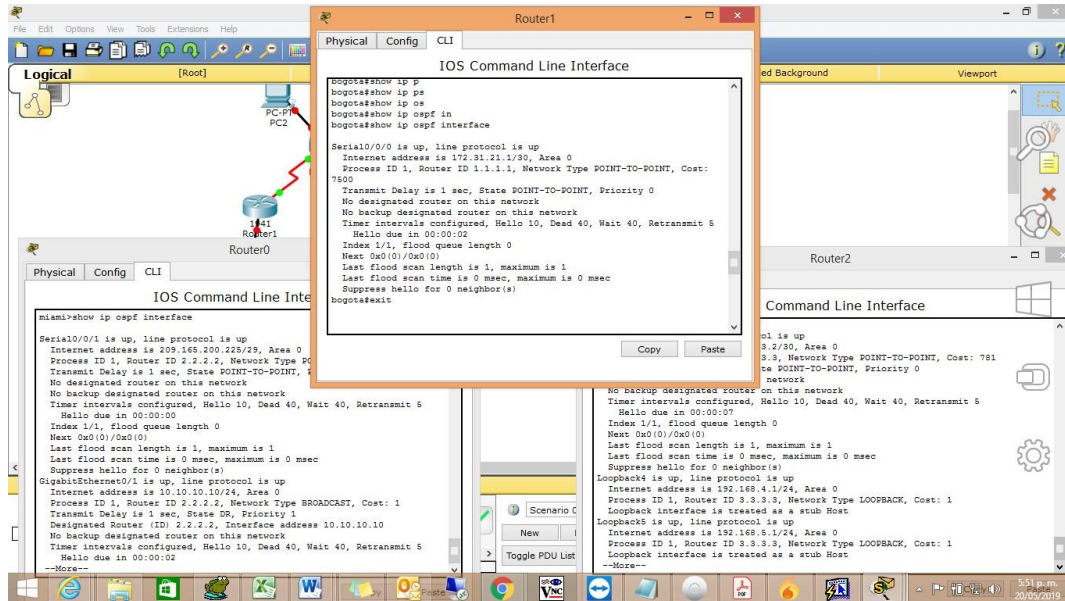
File Edit Options View Tools Extensions Help

Logical [Root] ed Background Viewport

PC-PT PC2

1941 Router1

Router1

Physical Config CLI

IOS Command Line Interface

bogota#show ip p
bogota#show ip ps
bogota#show ip os
bogota#show ip ospf in
bogota#show ip ospf interface

Serial0/0/0 is up, line protocol is up
Internet address is 172.31.21.1/30, Area 0
Process ID 1, Router ID 1.1.1.1, Network Type POINT-TO-POINT, Cost: 7500
Transmit Delay is 1 sec, State POINT-TO-POINT, Priority 0
No designated router on this network
No backup designated router on this network
Timer intervals configured, Hello 10, Dead 40, Wait 40, Retransmit 5
Hello due in 00:00:02
Index 1/1, flood queue length 0
Next 0x0(0)/0x0(0)
Last flood scan length is 1, maximum is 1
Last flood scan time is 0 msec, maximum is 0 msec
Suppress hello for 0 neighbor(s)
bogota#exit

Copy Paste

Router0

Physical Config CLI

IOS Command Line Inte

miami>show ip ospf interface

Serial0/0/1 is up, line protocol is up
Internet address is 209.165.200.225/29, Area 0
Process ID 1, Router ID 2.2.2.2, Network Type P
Transmit Delay is 1 sec, State POINT-TO-POINT,
No designated router on this network
No backup designated router on this network
Timer intervals configured, Hello 10, Dead 40, Wait 40, Retransmit 5
Hello due in 00:00:00
Index 1/1, flood queue length 0
Next 0x0(0)/0x0(0)
Last flood scan length is 1, maximum is 1
Last flood scan time is 0 msec, maximum is 0 msec
Suppress hello for 0 neighbor(s)
GigabitEthernet0/1 is up, line protocol is up
Internet address is 10.10.10.10/24, Area 0
Process ID 1, Router ID 2.2.2.2, Network Type BROADCAST, Cost: 1
Transmit Delay is 1 sec, State DR, Priority 1
Designated Router (ID) 2.2.2.2, Interface address 10.10.10.10
No backup designated router on this network
Timer intervals configured, Hello 10, Dead 40, Wait 40, Retransmit 5
Hello due in 00:00:02
--More--

Scenario
New
Toggle PDU List

Router2

Command Line Interface

ol is up
3.2/30, Area 0
3.3, Network Type POINT-TO-POINT, Cost: 781
te POINT-TO-POINT, Priority 0
network
No backup designated router on this network
Timer intervals configured, Hello 10, Dead 40, Wait 40, Retransmit 5
Hello due in 00:00:07
Index 1/2, flood queue length 0
Next 0x0(0)/0x0(0)
Last flood scan length is 1, maximum is 1
Last flood scan time is 0 msec, maximum is 0 msec
Suppress hello for 0 neighbor(s)
Loopback4 is up, line protocol is up
Internet address is 192.168.4.1/24, Area 0
Process ID 1, Router ID 3.3.3.3, Network Type LOOPBACK, Cost: 1
Loopback interface is treated as a stub Host
Loopback5 is up, line protocol is up
Internet address is 192.168.5.1/24, Area 0
Process ID 1, Router ID 3.3.3.3, Network Type LOOPBACK, Cost: 1
Loopback interface is treated as a stub Host
--More--

5:51 p.m.
20/09/2019